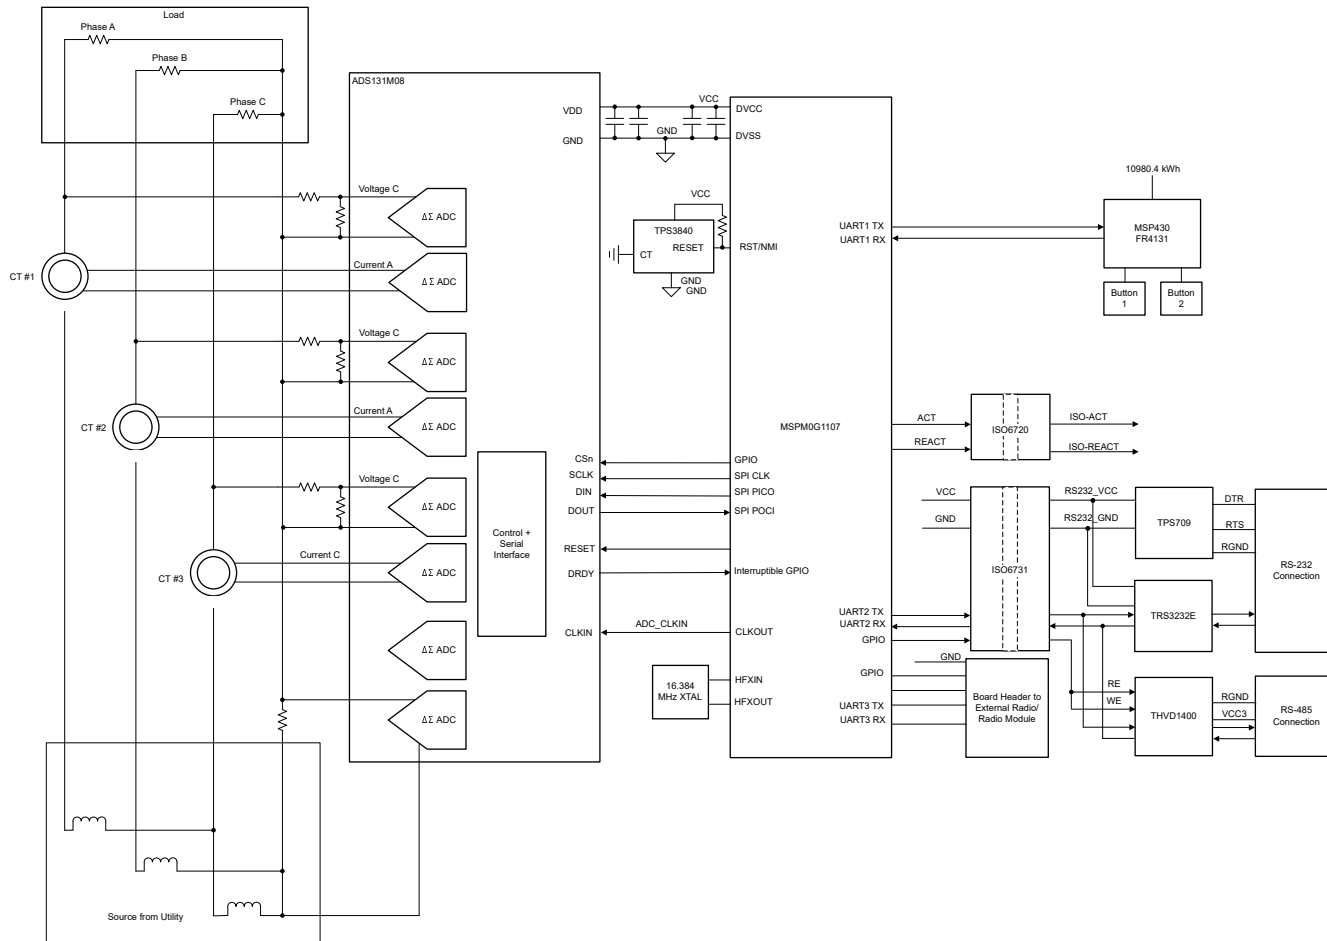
Load
Phase A
Phase B
Phase C
ADS131M08
VDD
GND
VCC
GND
DVCC
DVSS
Voltage C
ΔΣ ADC
CT #1
Current A
ΔΣ ADC
Voltage C
ΔΣ ADC
CT #2
Current A
ΔΣ ADC
Voltage C
ΔΣ ADC
CT #3
Current C
ΔΣ ADC
ΔΣ ADC
ΔΣ ADC
Control + Serial Interface
CSn
SCLK
DIN
DOUT
RESET
DRDY
CLKIN
ADC_CLKIN
VCC
TPS3840
RESET
CT
GND
GND
RST/NMI
GPIO
SPI CLK
SPI PICO
SPI POCI
Interruptible GPIO
CLKOUT
16.384 MHz XTAL
HFXIN
HFXOUT
MSPM0G1107
UART1 TX
UART1 RX
10980.4 kWh
MSP430 FR4131
Button 1
Button 2
ACT
REACT
ISO6720
ISO-ACT
ISO-REACT
VCC
GND
ISO6731
RS232_VCC
RS232_GND
TPS709
DTR
RTS
RGND
RS-232 Connection
TRS3232E
UART2 TX
UART2 RX
GPIO
GPIO
GND
Board Header to External Radio/ Radio Module
UART3 TX
UART3 RX
RE
WE
THVD1400
RGND
VCC3
RS-485 Connection
Source from Utility